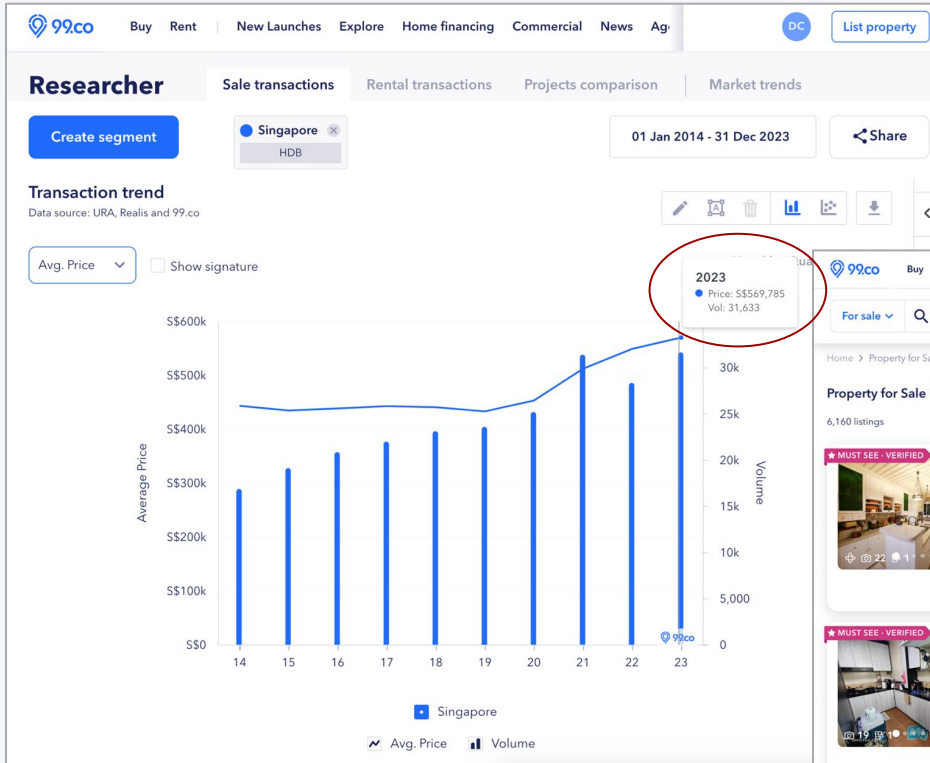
99.co Buy Rent New Launches Explore Home financing Commercial News Ag

DC List property

Researcher

Sale transactions Rental transactions Projects comparison Market trends

Create segment

Singapore
HDB

01 Jan 2014 - 31 Dec 2023

Share

Transaction trend
Data source: URA, Realis and 99.co

Avg. Price

Show signature

2023
Price: S$569,785
Vol: 31,633

S$600k
S$500k
S$400k
S$300k
S$200k
S$100k
S$0

Average Price

30k
25k
20k
15k
10k
5,000
0

Volume

14 15 16 17 18 19 20 21 22 23

99.co

Singapore

Avg. Price Volume

99.co Buy

For sale

Home > Property for Sa

Property for Sale

6,160 listings

MUST SEE · VERIFIED

22 1

MUST SEE · VERIFIED

19